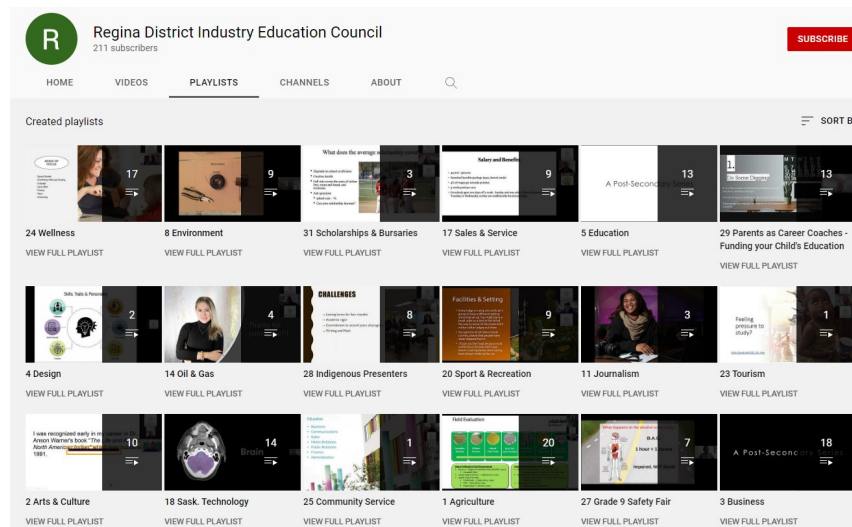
R

Regina District Industry Education Council
211 subscribers

SUBSCRIBE

HOME VIDEOS PLAYLISTS CHANNELS ABOUT

Created playlists

SORT B

17
24 Wellness
VIEW FULL PLAYLIST

9
8 Environment
VIEW FULL PLAYLIST

What does the average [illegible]
3
31 Scholarships & Bursaries
VIEW FULL PLAYLIST

Salary and Benefits
9
17 Sales & Service
VIEW FULL PLAYLIST

A Post-Secondary
13
5 Education
VIEW FULL PLAYLIST

13
29 Parents as Career Coaches - Funding your Child's Education
VIEW FULL PLAYLIST

Skills, Traits & Personal
2
4 Design
VIEW FULL PLAYLIST

4
14 Oil & Gas
VIEW FULL PLAYLIST

CHALLENGES
8
28 Indigenous Presenters
VIEW FULL PLAYLIST

Facilities & Setting
9
20 Sport & Recreation
VIEW FULL PLAYLIST

3
11 Journalism
VIEW FULL PLAYLIST

Feeling pressure to study?
1
23 Tourism
VIEW FULL PLAYLIST

I was recognized early in my career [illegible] Anson Warner's book "The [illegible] North America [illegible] 1891.
10
2 Arts & Culture
VIEW FULL PLAYLIST

Brain
14
18 Sask. Technology
VIEW FULL PLAYLIST

1
25 Community Service
VIEW FULL PLAYLIST

Field Evaluation
20
1 Agriculture
VIEW FULL PLAYLIST

B.A.C.
7
27 Grade 9 Safety Fair
VIEW FULL PLAYLIST

A Post-Secondary
18
3 Business
VIEW FULL PLAYLIST